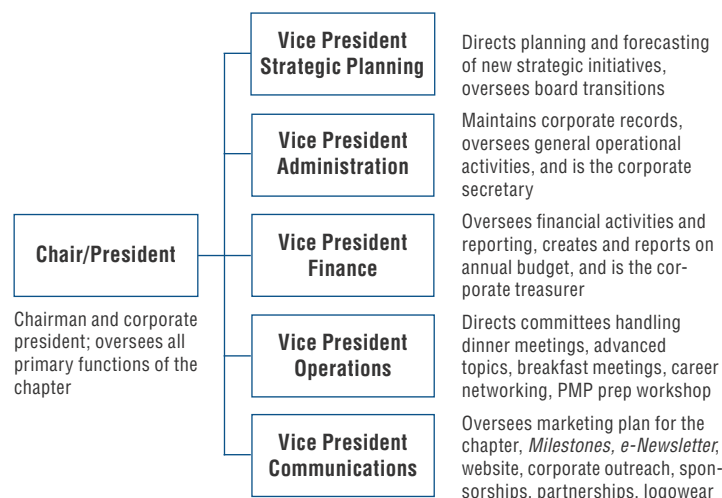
Chair/President

Chairman and corporate president; oversees all primary functions of the chapter

Vice President Strategic Planning

Directs planning and forecasting of new strategic initiatives, oversees board transitions

Vice President Administration

Maintains corporate records, oversees general operational activities, and is the corporate secretary

Vice President Finance

Oversees financial activities and reporting, creates and reports on annual budget, and is the corporate treasurer

Vice President Operations

Directs committees handling dinner meetings, advanced topics, breakfast meetings, career networking, PMP prep workshop

Vice President Communications

Oversees marketing plan for the chapter, *Milestones, e-Newsletter*, website, corporate outreach, sponsorships, partnerships, logowear